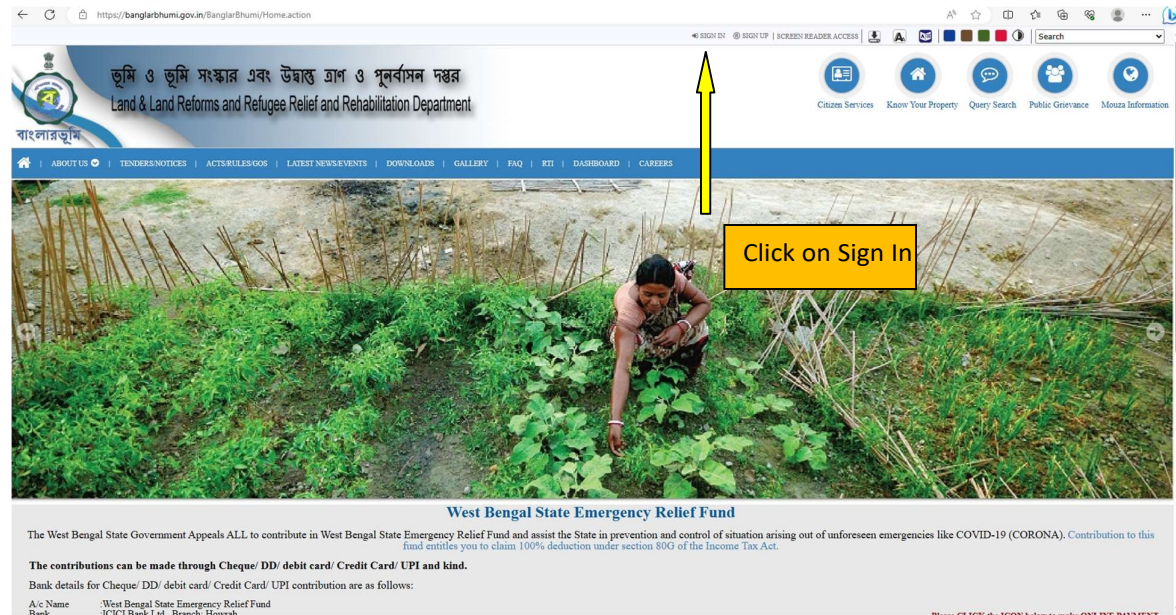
https://banglarbhumi.gov.in/BanglarBhumi/Home.action

SIGN IN | SIGN UP | SCREEN READER ACCESS | A | Search

ভূমি ও ভূমি সংস্কার এবং উদ্বাস্তু ত্রাণ ও পুনর্বাসন দপ্তর
Land & Land Reforms and Refugee Relief and Rehabilitation Department

বাংলারভূমি

Citizen Services | Know Your Property | Query Search | Public Grievance | Mouza Information

ABOUT US | TENDERS/NOTICES | ACTS/RULES/GOS | LATEST NEWS/EVENTS | DOWNLOADS | GALLERY | FAQ | RTI | DASHBOARD | CAREERS

Click on Sign In

West Bengal State Emergency Relief Fund

The West Bengal State Government Appeals ALL to contribute in West Bengal State Emergency Relief Fund and assist the State in prevention and control of situation arising out of unforeseen emergencies like COVID-19 (CORONA). Contribution to this fund entitles you to claim 100% deduction under section 80G of the Income Tax Act.

The contributions can be made through Cheque/ DD/ debit card/ Credit Card/ UPI and kind.

Bank details for Cheque/ DD/ debit card/ Credit Card/ UPI contribution are as follows:

A/c Name :West Bengal State Emergency Relief Fund
Bank :ICICI Bank Ltd, Branch: Howrah

Please CLICK the ICON below to make ONLINE PAYMENT